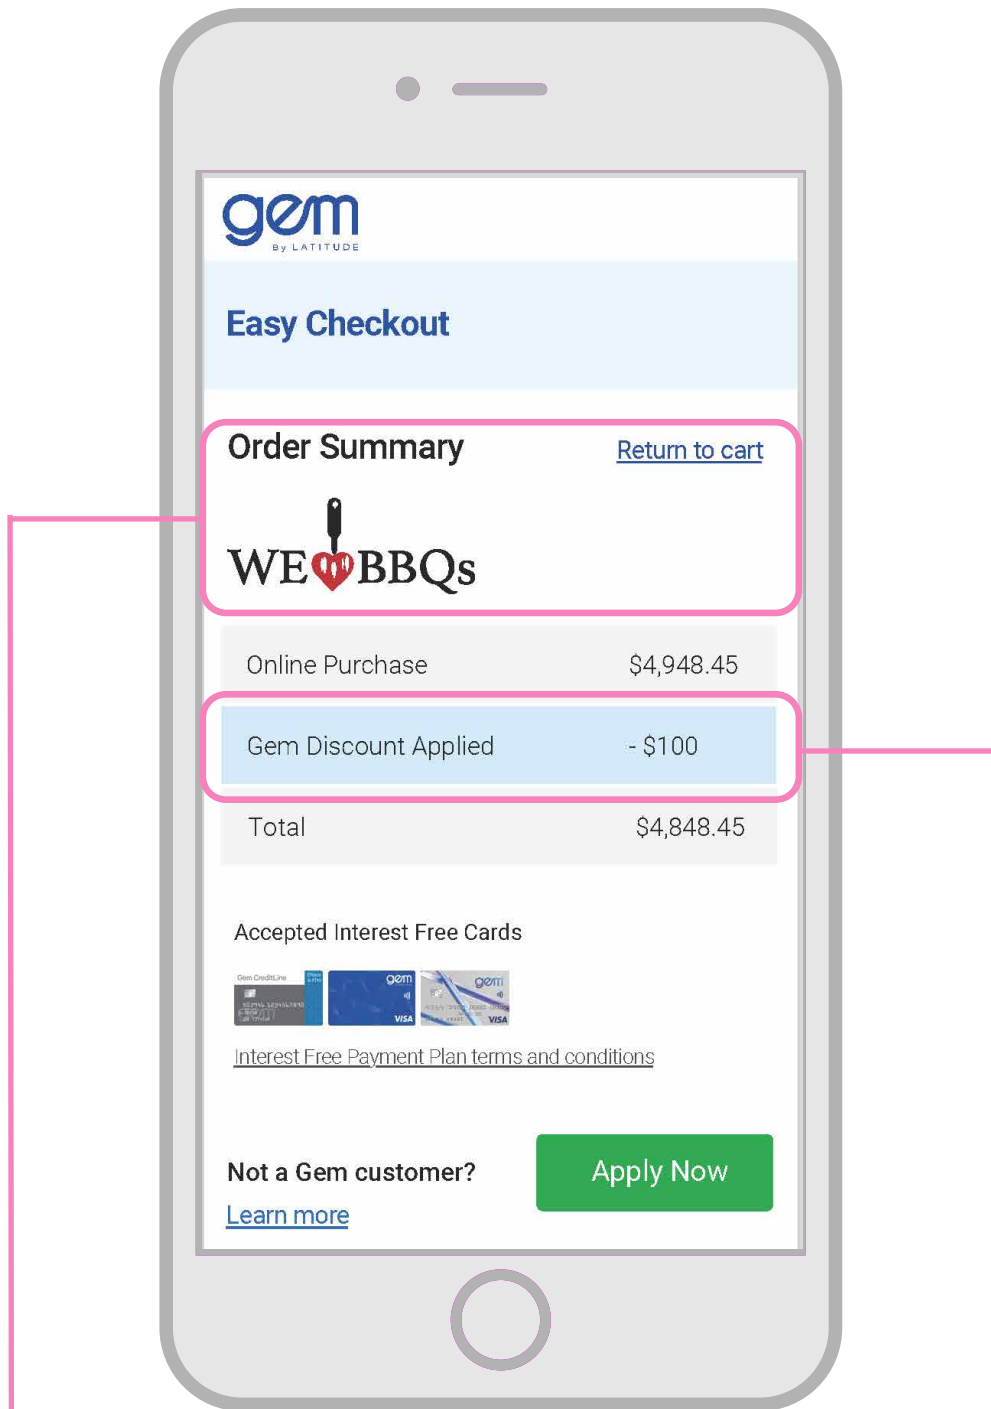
gem
By LATITUDE

Easy Checkout

Order Summary
Return to cart

WE BBQs

| | |
|---|---|
| Online Purchase | $4,948.45 |
| Gem Discount Applied | - $100 |
| Total | $4,848.45 |

Accepted Interest Free Cards

Gem CreditLine

gem

VISA

gem

VISA

Interest Free Payment Plan terms and conditions

Not a Gem customer?
Learn more

Apply Now